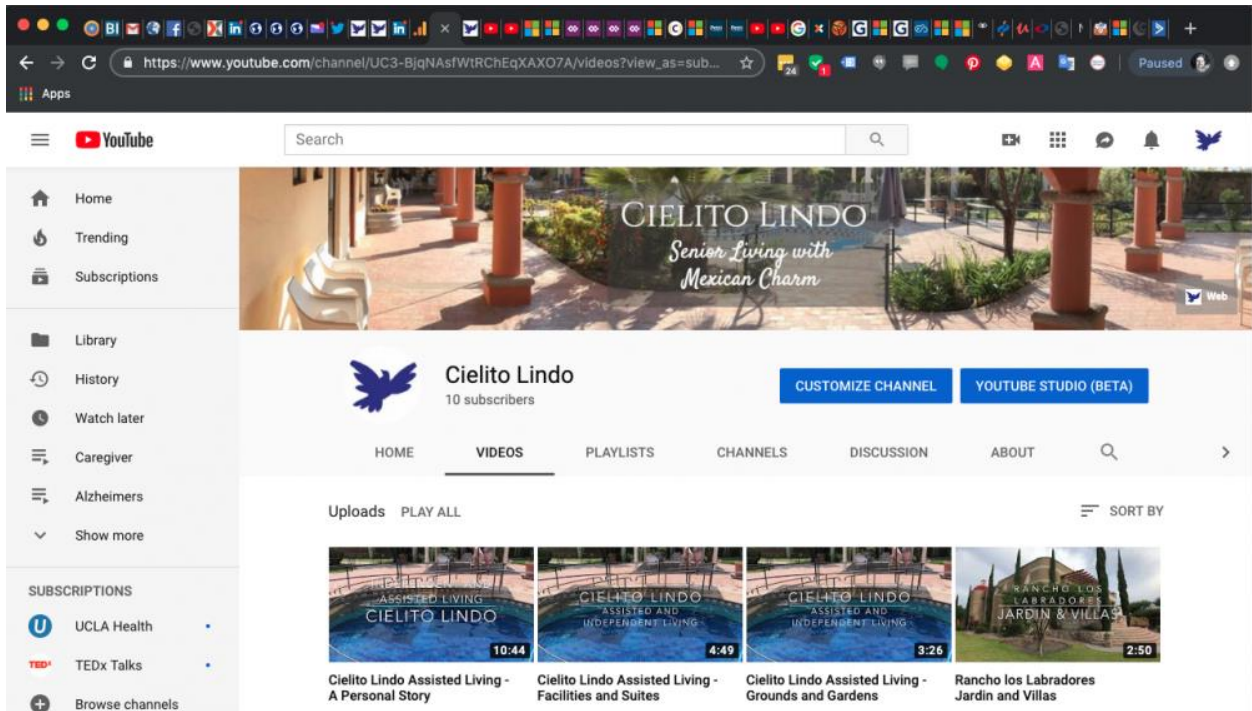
https://www.youtube.com/channel/UC3-BjqNAsfWtRChEqXAXO7A/videos?view_as=sub...

Paused

Apps

YouTube

Search

Home
Trending
Subscriptions

Library
History
Watch later
Caregiver
Alzheimers
Show more

SUBSCRIPTIONS
UCLA Health
TEDx Talks
Browse channels

CIELITO LINDO
Senior Living with Mexican Charm

Web

Cielito Lindo
10 subscribers

CUSTOMIZE CHANNEL
YOUTUBE STUDIO (BETA)

HOME
VIDEOS
PLAYLISTS
CHANNELS
DISCUSSION
ABOUT

Uploads PLAY ALL
SORT BY

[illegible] ASSISTED LIVING CIELITO LINDO
10:44
Cielito Lindo Assisted Living - A Personal Story

CIELITO LINDO ASSISTED AND INDEPENDENT LIVING
4:49
Cielito Lindo Assisted Living - Facilities and Suites

CIELITO LINDO ASSISTED AND INDEPENDENT LIVING
3:26
Cielito Lindo Assisted Living - Grounds and Gardens

RANCHO LOS LABRADORES JARDIN & VILLAS
2:50
Rancho los Labradores Jardin and Villas